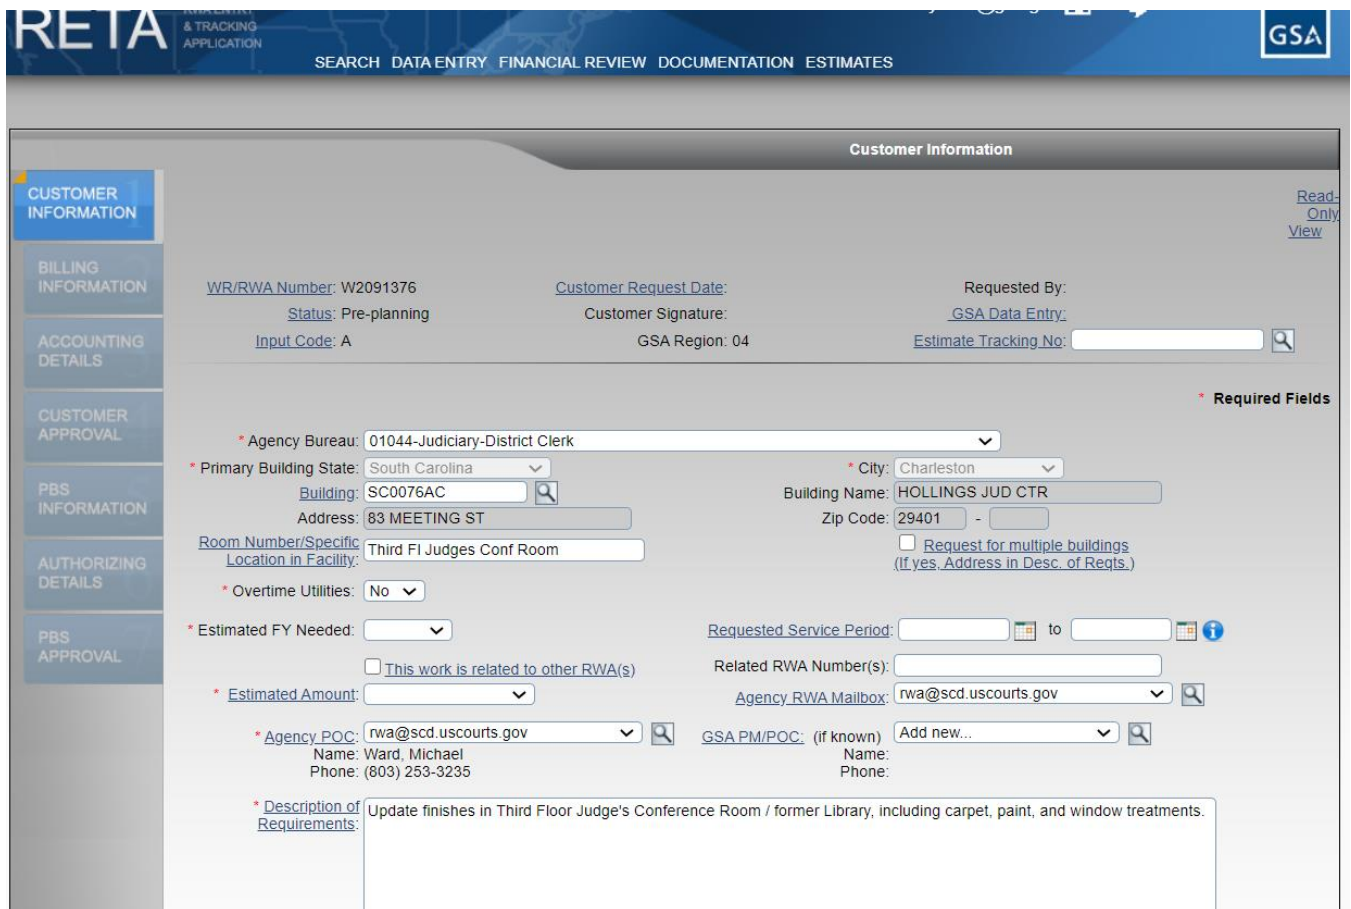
RETA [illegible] & TRACKING APPLICATION

SEARCH DATA ENTRY FINANCIAL REVIEW DOCUMENTATION ESTIMATES

GSA

Customer Information

CUSTOMER INFORMATION

BILLING INFORMATION

ACCOUNTING DETAILS

CUSTOMER APPROVAL

PBS INFORMATION

AUTHORIZING DETAILS

PBS APPROVAL

Read-Only View

WR/RWA Number: W2091376
Status: Pre-planning
Input Code: A

Customer Request Date:
Customer Signature:
GSA Region: 04

Requested By:
GSA Data Entry:
Estimate Tracking No:

* Required Fields

* Agency Bureau: 01044-Judiciary-District Clerk

* Primary Building State: South Carolina
* City: Charleston

Building: SC0076AC
Building Name: HOLLINGS JUD CTR

Address: 83 MEETING ST
Zip Code: 29401 -

Room Number/Specific Location in Facility: Third Fl Judges Conf Room
Request for multiple buildings (If yes, Address in Desc. of Reqts.)

* Overtime Utilities: No

* Estimated FY Needed:
Requested Service Period: to

This work is related to other RWA(s)
Related RWA Number(s):

* Estimated Amount:
Agency RWA Mailbox: rwa@scd.uscourts.gov

* Agency POC: rwa@scd.uscourts.gov
Name: Ward, Michael
Phone: (803) 253-3235

GSA PM/POC: (if known) Add new...
Name:
Phone:

* Description of Requirements: Update finishes in Third Floor Judge's Conference Room / former Library, including carpet, paint, and window treatments.